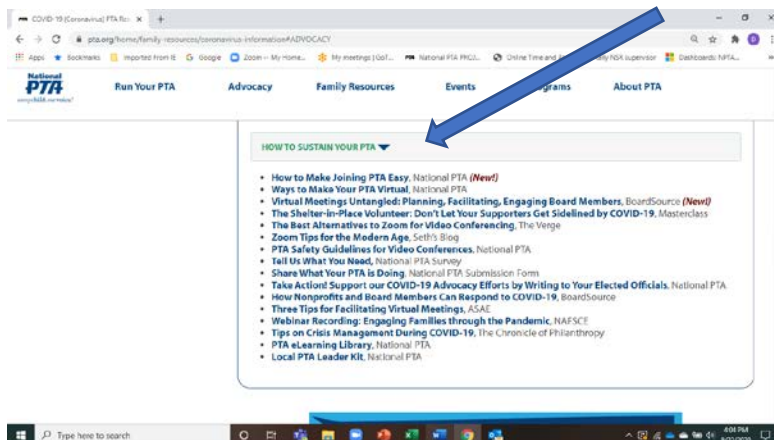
COVID-19 (Coronavirus) PTA Res ×  +

pta.org/home/family-resources/coronavirus-information#ADVOCACY

Apps  Bookmarks  Imported From IE  Google  Zoom - My Home...  My meetings | GoT...  National PTA PRO...  Online Time and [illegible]  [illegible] NSR supervisor  Dashboards: NPTA...

National PTA everychild.one voice.

Run Your PTA  Advocacy  Family Resources  Events  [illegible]grams  About PTA

HOW TO SUSTAIN YOUR PTA

- How to Make Joining PTA Easy, National PTA (New!)
- Ways to Make Your PTA Virtual, National PTA
- Virtual Meetings Untangled: Planning, Facilitating, Engaging Board Members, BoardSource (New!)
- The Shelter-in-Place Volunteer: Don't Let Your Supporters Get Sidelined by COVID-19, Masterclass
- The Best Alternatives to Zoom for Video Conferencing, The Verge
- Zoom Tips for the Modern Age, Seth's Blog
- PTA Safety Guidelines for Video Conferences, National PTA
- Tell Us What You Need, National PTA Survey
- Share What Your PTA is Doing, National PTA Submission Form
- Take Action! Support our COVID-19 Advocacy Efforts by Writing to Your Elected Officials, National PTA
- How Nonprofits and Board Members Can Respond to COVID-19, BoardSource
- Three Tips for Facilitating Virtual Meetings, ASAE
- Webinar Recording: Engaging Families through the Pandemic, NAFSCE
- Tips on Crisis Management During COVID-19, The Chronicle of Philanthropy
- PTA eLearning Library, National PTA
- Local PTA Leader Kit, National PTA

Type here to search

4:04 PM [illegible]